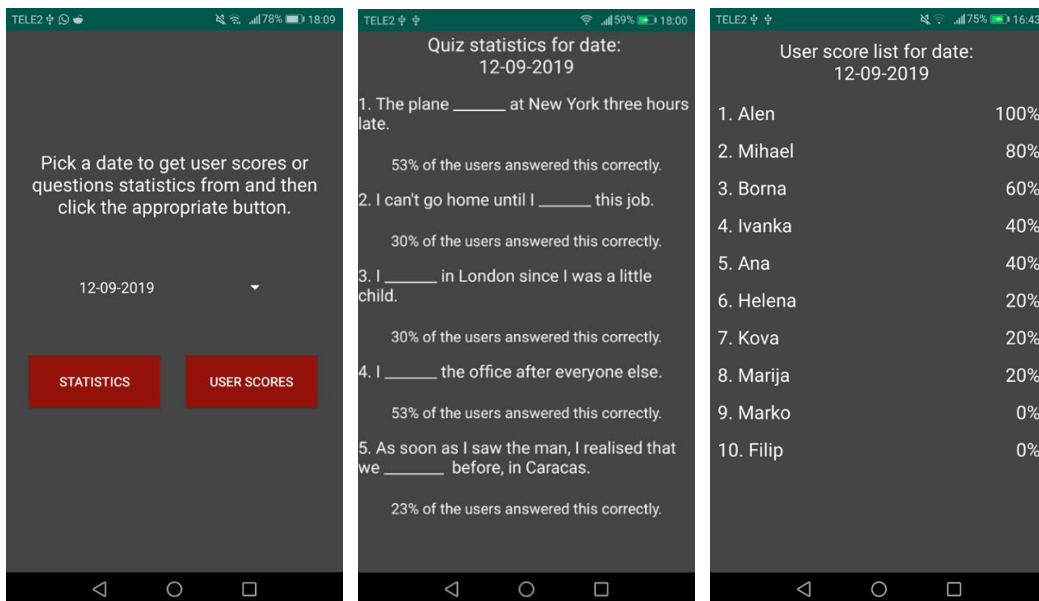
TELE2 78% 18:09

Pick a date to get user scores or questions statistics from and then click the appropriate button.

12-09-2019

STATISTICS

USER SCORES

TELE2 59% 18:00

Quiz statistics for date:
12-09-2019

1. The plane ______ at New York three hours late.

53% of the users answered this correctly.

2. I can't go home until I ______ this job.

30% of the users answered this correctly.

3. I ______ in London since I was a little child.

30% of the users answered this correctly.

4. I ______ the office after everyone else.

53% of the users answered this correctly.

5. As soon as I saw the man, I realised that we _______ before, in Caracas.

23% of the users answered this correctly.

TELE2 75% 16:43

User score list for date:
12-09-2019

| | |
|---|---|
| 1. Alen | 100% |
| 2. Mihael | 80% |
| 3. Borna | 60% |
| 4. Ivanka | 40% |
| 5. Ana | 40% |
| 6. Helena | 20% |
| 7. Kova | 20% |
| 8. Marija | 20% |
| 9. Marko | 0% |
| 10. Filip | 0% |